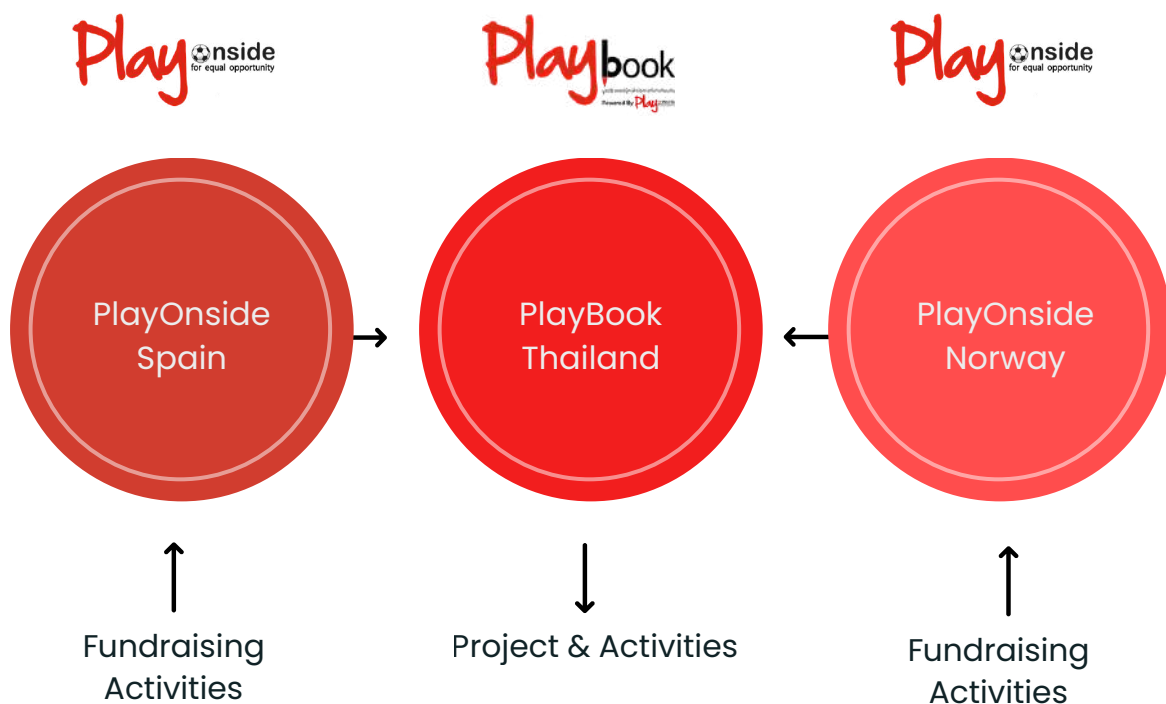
Play Onside for equal opportunity

Playbook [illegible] Powered By Play

Play Onside for equal opportunity

PlayOnside Spain

PlayBook Thailand

PlayOnside Norway

Fundraising Activities

Project & Activities

Fundraising Activities